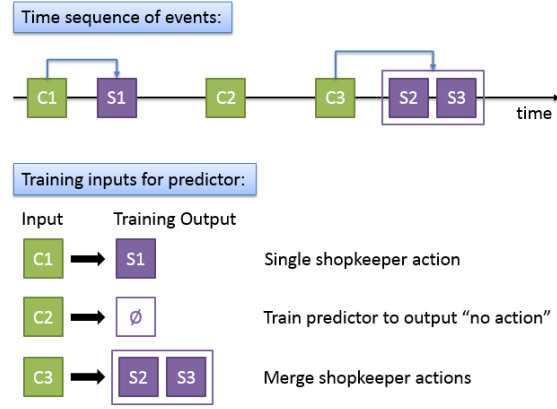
Time sequence of events:

C1 S1 C2 C3 S2 S3 time

Training inputs for predictor:

Input Training Output

C1 S1 Single shopkeeper action

C2 ø Train predictor to output “no action”

C3 S2 S3 Merge shopkeeper actions